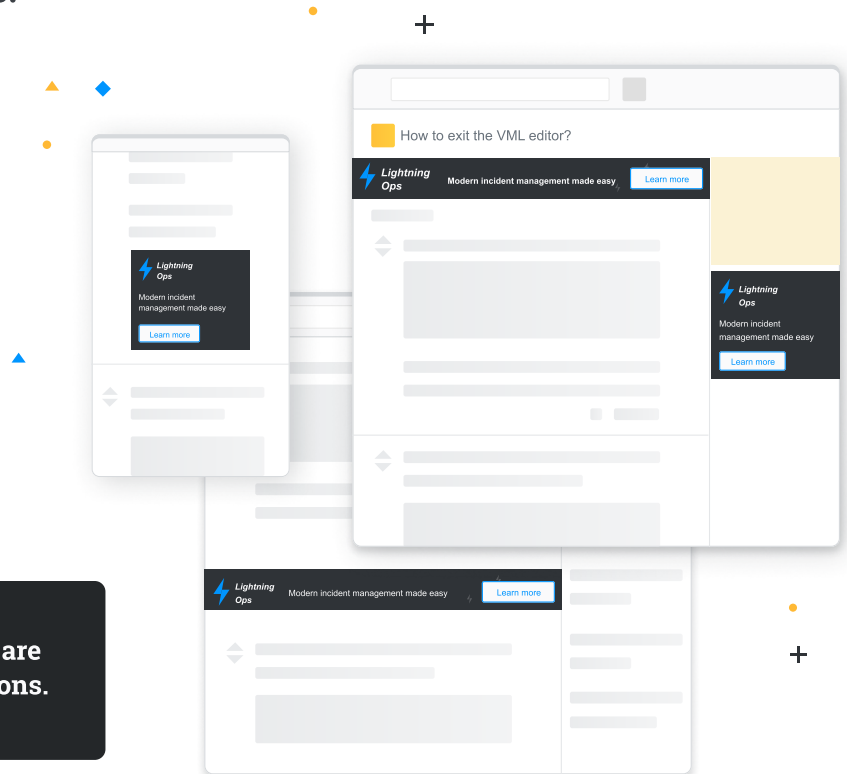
How to exit the VML editor?

Lightning Ops
Modern incident management made easy
Learn more

Lightning Ops
Modern incident management made easy
Learn more

Lightning Ops
Modern incident management made easy
Learn more

Lightning Ops
Modern incident management made easy
Learn more

are
ons.